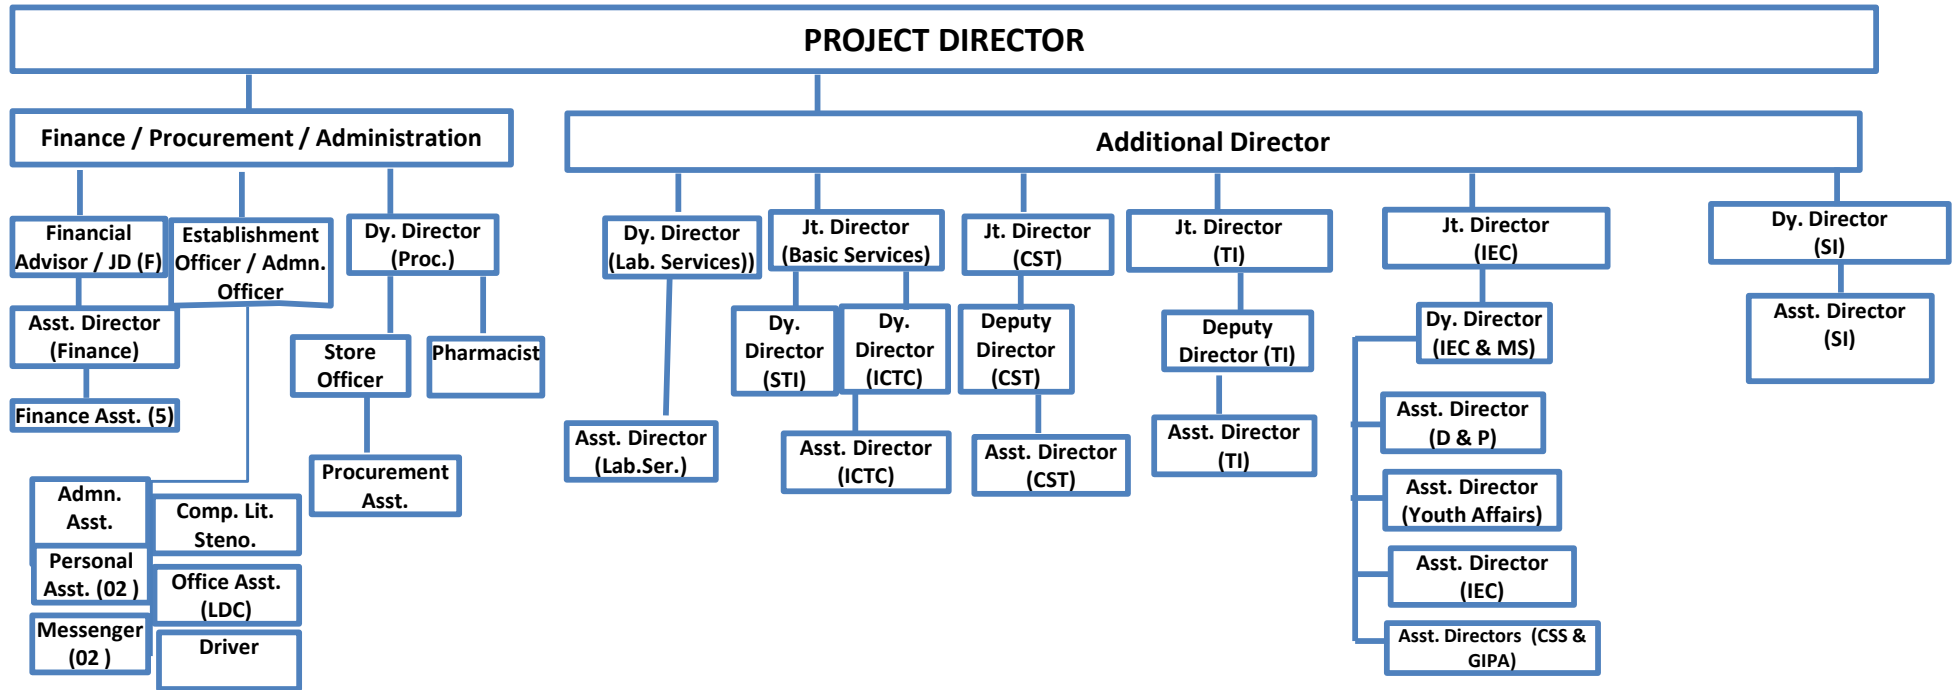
PROJECT DIRECTOR

Finance / Procurement / Administration

Financial Advisor / JD (F)

Asst. Director (Finance)

Finance Asst. (5)

Establishment Officer / Admn. Officer

Admn. Asst.

Comp. Lit. Steno.

Personal Asst. (02 )

Office Asst. (LDC)

Messenger (02 )

Driver

Dy. Director (Proc.)

Store Officer

Pharmacist

Procurement Asst.

Additional Director

Dy. Director (Lab. Services))

Asst. Director (Lab.Ser.)

Jt. Director (Basic Services)

Dy. Director (STI)

Dy. Director (ICTC)

Asst. Director (ICTC)

Jt. Director (CST)

Deputy Director (CST)

Asst. Director (CST)

Jt. Director (TI)

Deputy Director (TI)

Asst. Director (TI)

Jt. Director (IEC)

Dy. Director (IEC & MS)

Asst. Director (D & P)

Asst. Director (Youth Affairs)

Asst. Director (IEC)

Asst. Directors (CSS & GIPA)

Dy. Director (SI)

Asst. Director (SI)